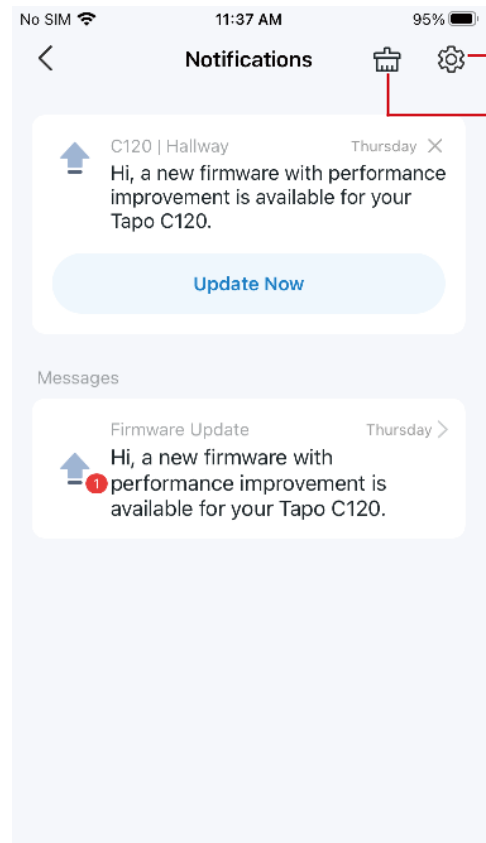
No SIM 11:37 AM 95%

Notifications

C120 | Hallway Thursday
Hi, a new firmware with performance improvement is available for your Tapo C120.

Update Now

Messages

Firmware Update Thursday
1
Hi, a new firmware with performance improvement is available for your Tapo C120.